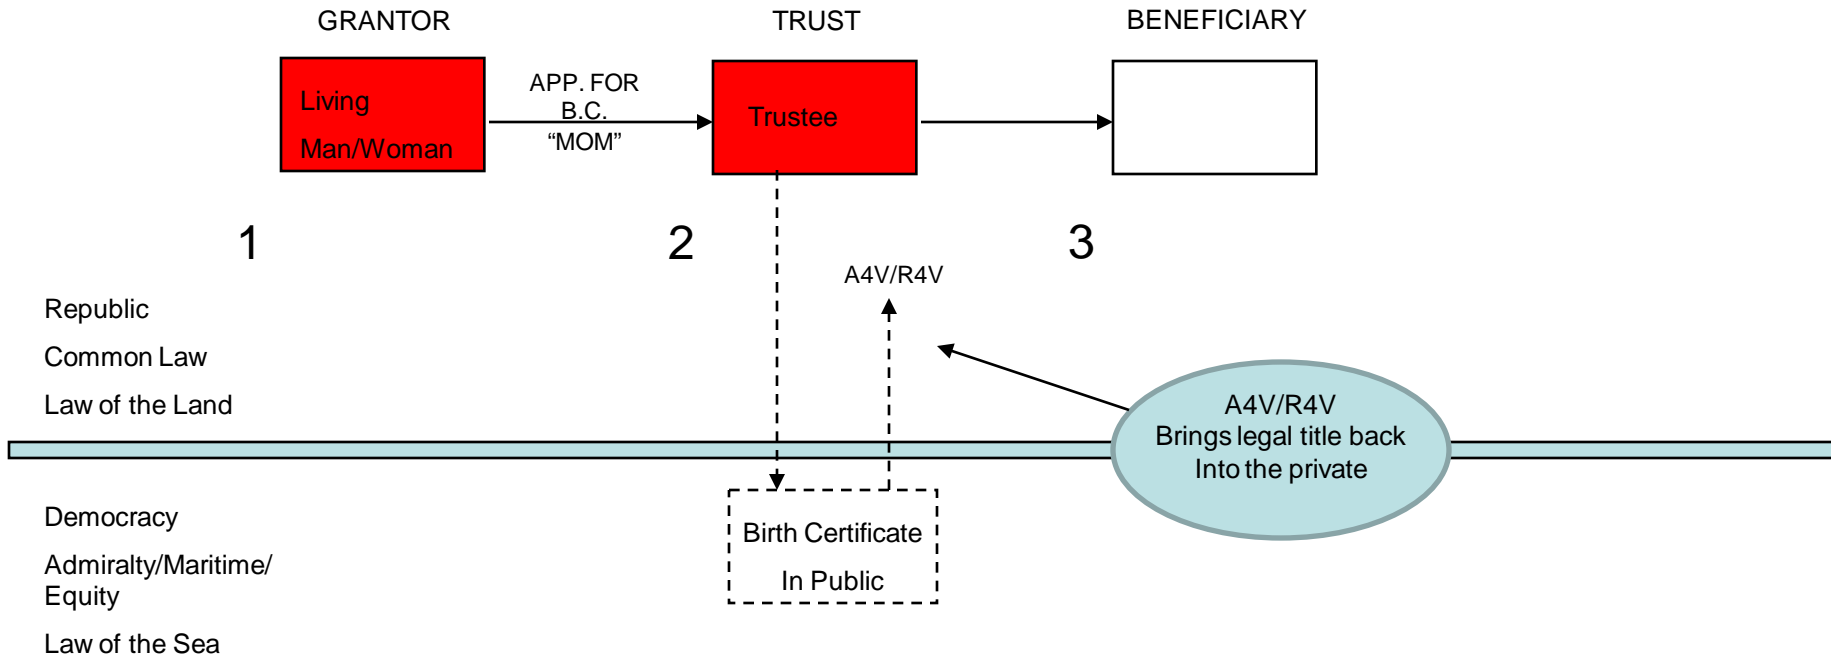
GRANTOR

TRUST

BENEFICIARY

Living
Man/Woman

APP. FOR
B.C.
“MOM”

Trustee

1

2

3

A4V/R4V

Republic
Common Law
Law of the Land

A4V/R4V
Brings legal title back
Into the private

Democracy
Admiralty/Maritime/
Equity
Law of the Sea

Birth Certificate
In Public